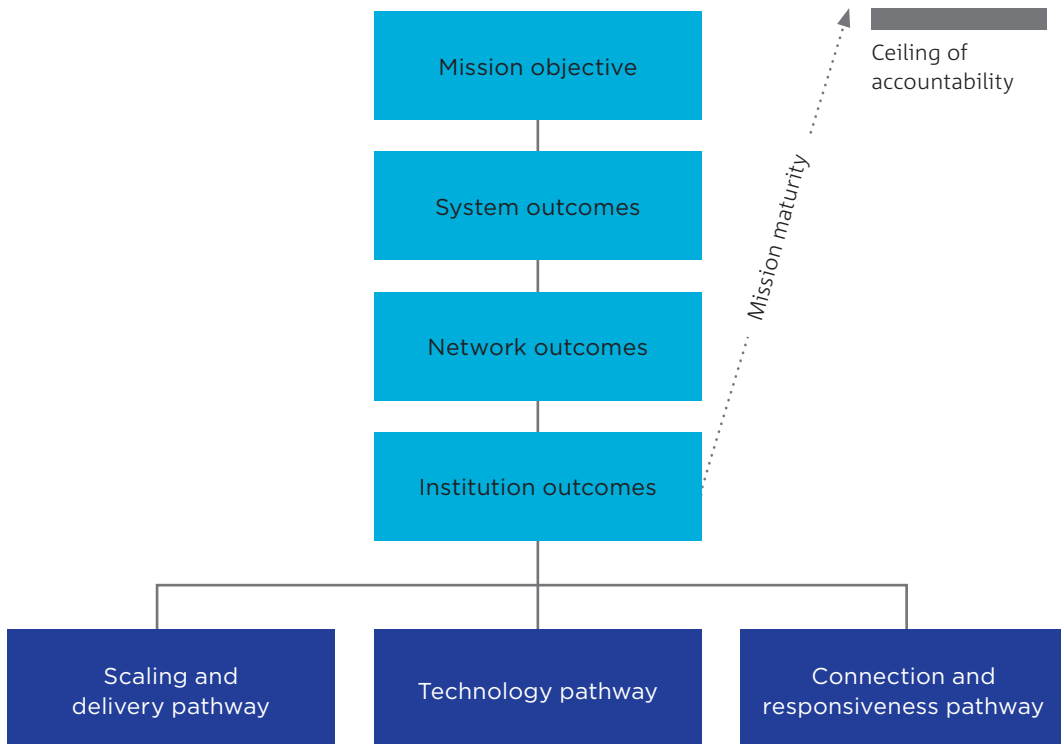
Mission objective

System outcomes

Network outcomes

Institution outcomes

Mission maturity

Ceiling of accountability

Scaling and delivery pathway

Technology pathway

Connection and responsiveness pathway